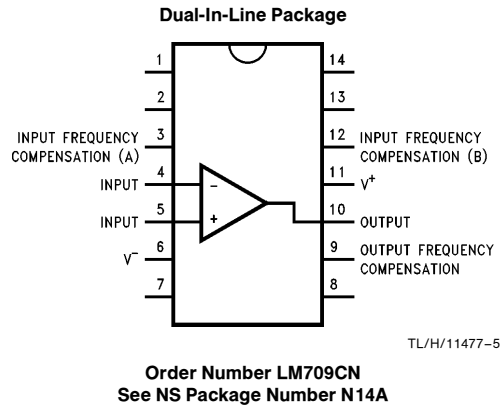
Dual-In-Line Package

1
2
INPUT FREQUENCY COMPENSATION (A) 3
INPUT 4
INPUT 5
$V^-$ 6
7

14
13
12 INPUT FREQUENCY COMPENSATION (B)
11 $V^+$
10 OUTPUT
9 OUTPUT FREQUENCY COMPENSATION
8

−
+

TL/H/11477–5

Order Number LM709CN
See NS Package Number N14A